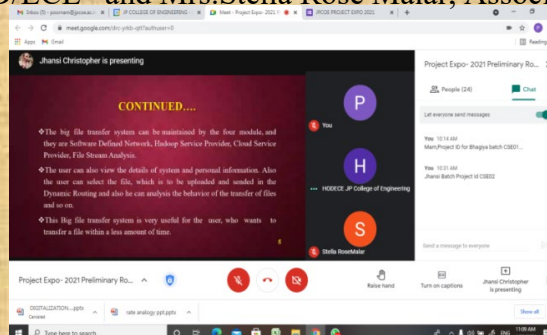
E and Mrs.Stella Rose Malar, Asso

Inbox (1) - jpcemeet@gmail.com | JP COLLEGE OF ENGINEERING | Meet - Project Expo- 2021 P | JPCOE PROJECT EXPO 2021

meet.google.com/drc-yikb-qtt?authuser=0

Apps Gmail

Reading

Jhansi Christopher is presenting

CONTINUED....

❖The big file transfer system can be maintained by the four module, and they are Software Defined Network, Hadoop Service Provider, Cloud Service Provider, File Stream Analysis.

❖The user can also view the details of system and personal information. Also the user can select the file, which is to be uploaded and sended in the Dynamic Routing and also he can analysis the behavior of the transfer of files and so on.

❖This Big file transfer system is very useful for the user, who wants to transfer a file within a less amount of time.

8

P

You

H

HODECE JP College of Engineering

S

Stella RoseMalar

Project Expo- 2021 Preliminary Ro...

People (24)

Chat

Let everyone send messages

You 10:14 AM
Mam,Project ID for Bhagya batch CSE01...

You 10:31 AM
Jhansi Batch Project id CSE02

Send a message to everyone

Project Expo- 2021 Preliminary Ro...

Raise hand

Turn on captions

Jhansi Christopher is presenting

DIGITALIZATION....pptx
Canceled

rate analogy ppt.pptx

Show all

Type here to search

11:09 AM